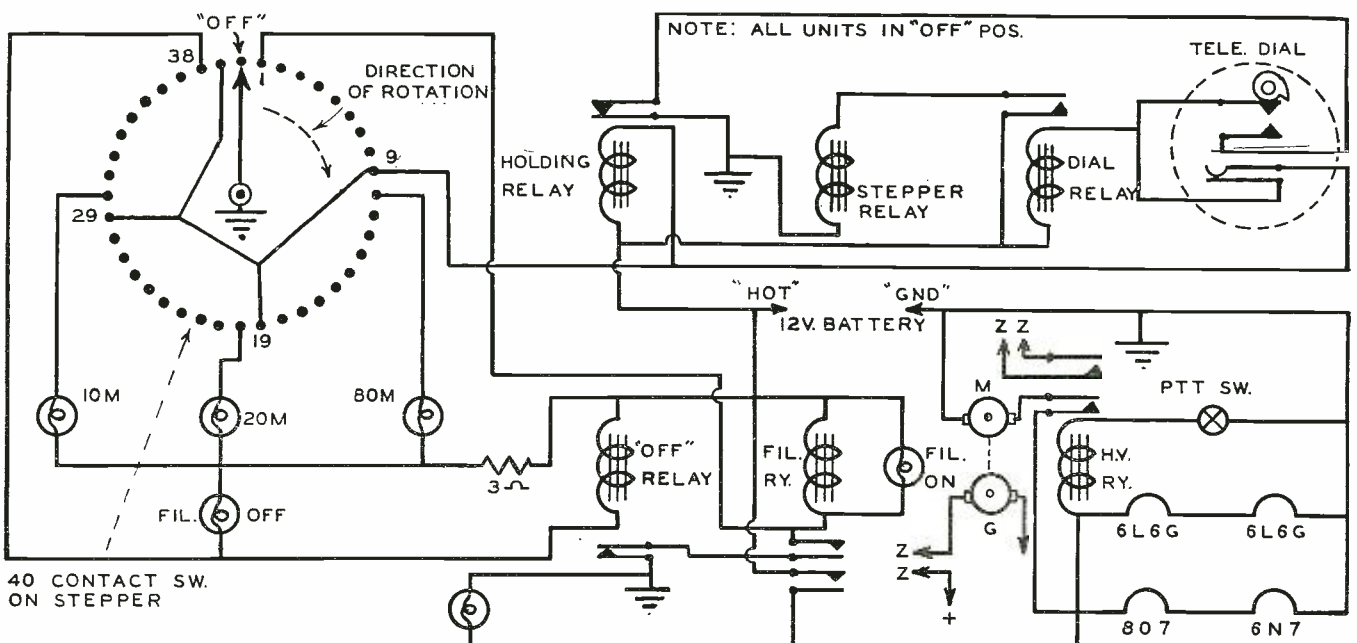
"OFF"

38

DIRECTION OF ROTATION

9

29

19

NOTE: ALL UNITS IN "OFF" POS.

TELE. DIAL

HOLDING RELAY

STEPPER RELAY

DIAL RELAY

"HOT"

"GND"

12V. BATTERY

Z Z

M

PTT SW.

10M

20M

80M

3Ω

"OFF" RELAY

FIL. RY.

FIL. ON

G

H.V. RY.

6L6G

6L6G

FIL. OFF

Z

Z

+

40 CONTACT SW. ON STEPPER

807

6N7